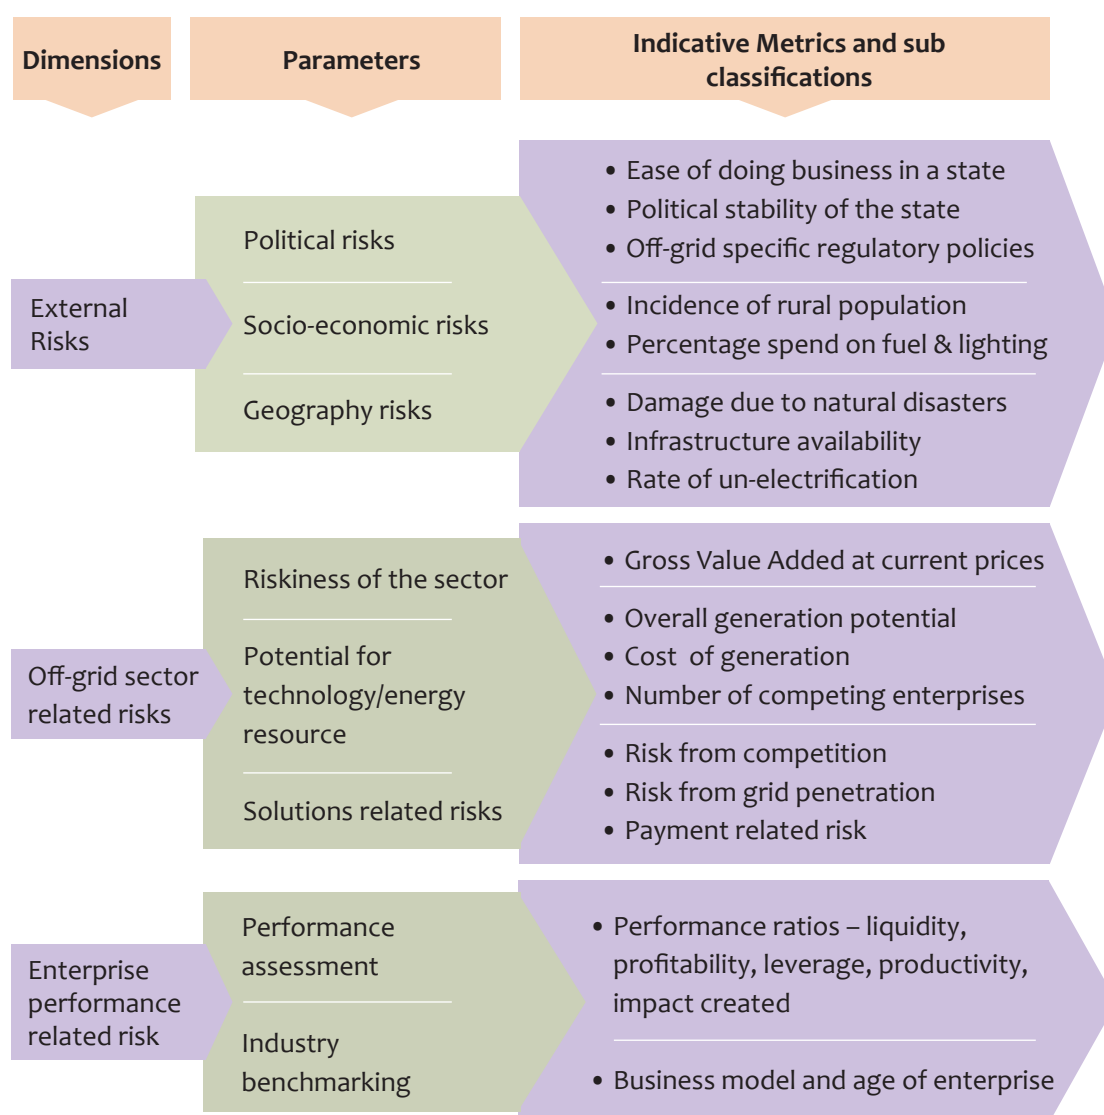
Dimensions

Parameters

Indicative Metrics and sub classifications

External Risks

Political risks

Socio-economic risks

Geography risks

• Ease of doing business in a state
• Political stability of the state
• Off-grid specific regulatory policies

• Incidence of rural population
• Percentage spend on fuel & lighting

• Damage due to natural disasters
• Infrastructure availability
• Rate of un-electrification

Off-grid sector related risks

Riskiness of the sector

Potential for technology/energy resource

Solutions related risks

• Gross Value Added at current prices

• Overall generation potential
• Cost of generation
• Number of competing enterprises

• Risk from competition
• Risk from grid penetration
• Payment related risk

Enterprise performance related risk

Performance assessment

Industry benchmarking

• Performance ratios – liquidity, profitability, leverage, productivity, impact created

• Business model and age of enterprise